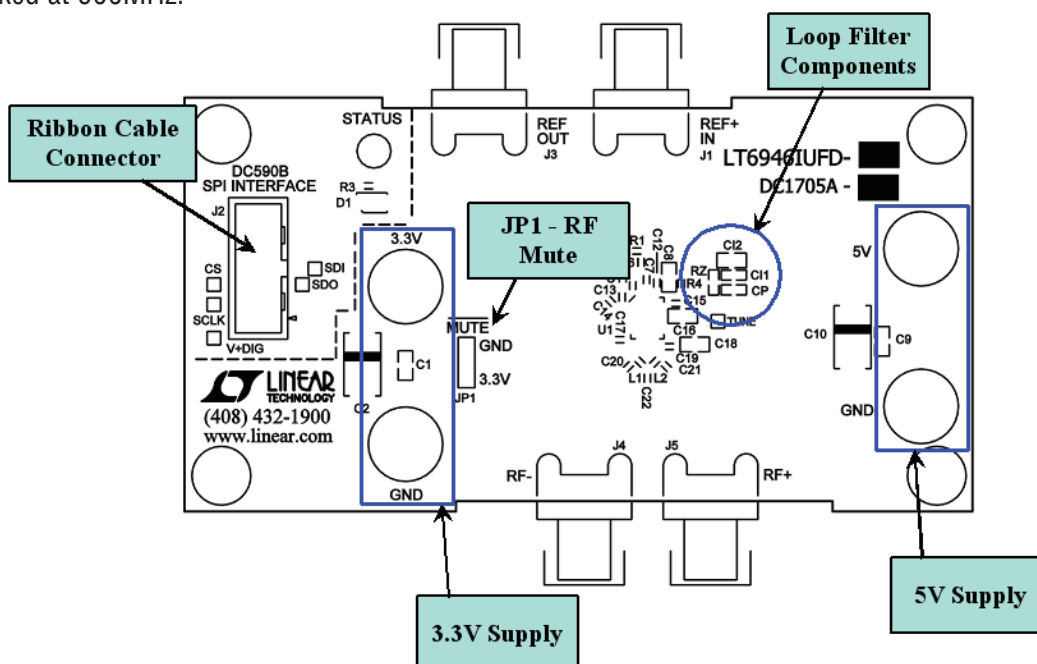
ked at 900MHz.

Loop Filter Components

Ribbon Cable Connector

STATUS

REF OUT J3

REF+ IN J1

LT6946IUFD-

DC1705A -

DC590B SPI INTERFACE

J2

R3 D1

JP1 - RF Mute

3.3V

5V

CS

SDI

SDO

SCLK

V+DIG

MUTE

GND

3.3V

JP1

C1

C2

R1 C12 C8 CI2 RZ CI1 R4 CP C15 C13 C14 U1 C17 C16 TUNE C18 C19 C21 C20 L1 L2 C22

C10 C9

GND

(408) 432-1900
www.linear.com

GND

J4 J5

RF-

RF+

5V Supply

3.3V Supply